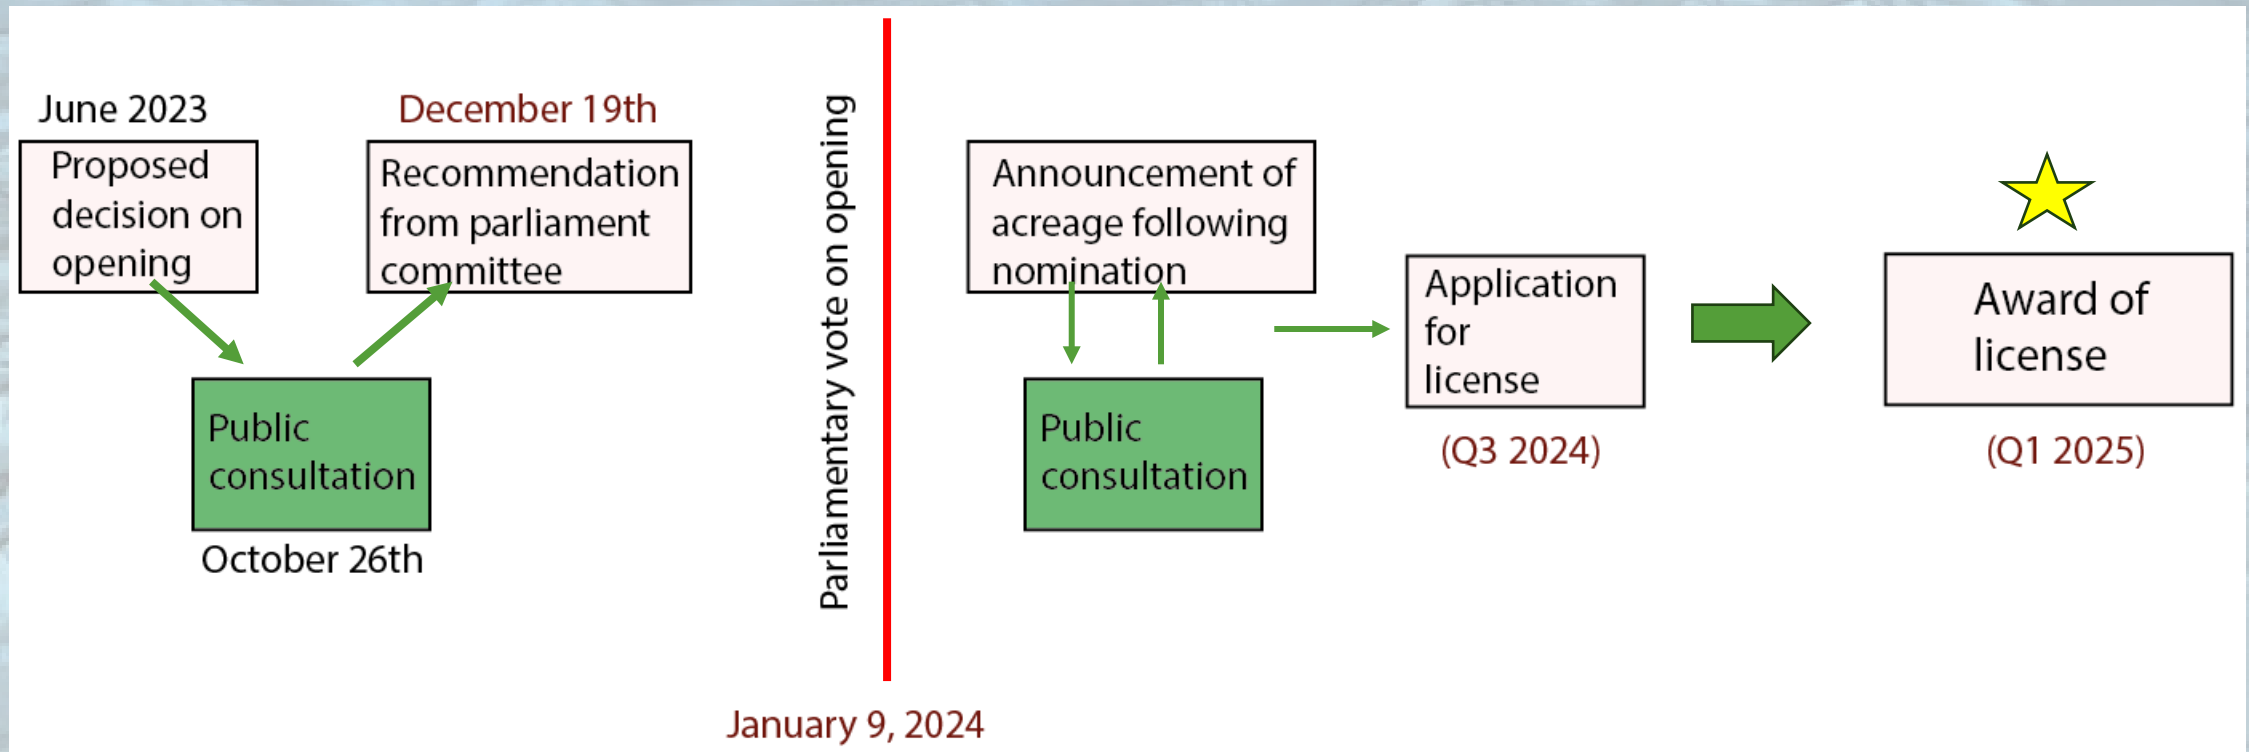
June 2023

Proposed decision on opening

Public consultation

October 26th

December 19th

Recommendation from parliament committee

Parliamentary vote on opening

January 9, 2024

Announcement of acreage following nomination

Public consultation

Application for license

(Q3 2024)

Award of license

(Q1 2025)